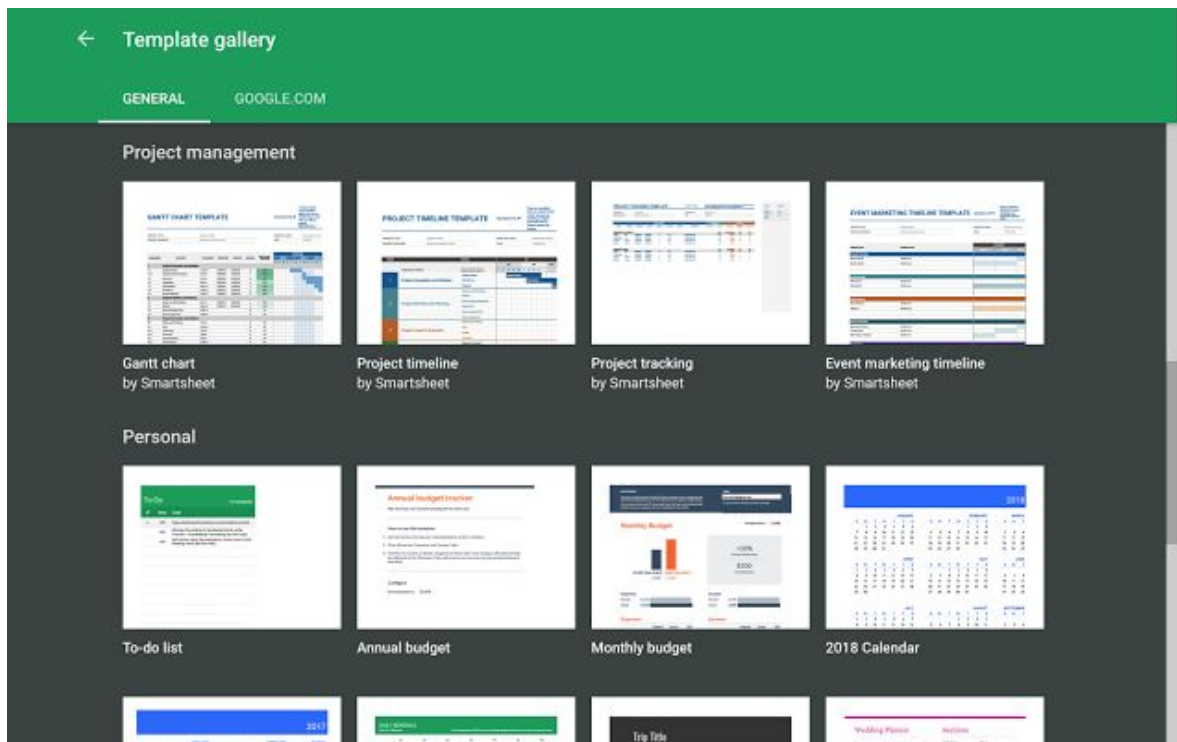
Template gallery

GENERAL GOOGLE.COM

Project management

GANTT CHART TEMPLATE

Gantt chart
by Smartsheet

PROJECT TIMELINE TEMPLATE

Project timeline
by Smartsheet

Project tracking
by Smartsheet

EVENT MARKETING TIMELINE TEMPLATE

Event marketing timeline
by Smartsheet

Personal

To Do

To-do list

Annual budget tracker

Annual budget

Monthly Budget

Monthly budget

2018

2018 Calendar

2017

Trip Title

Wedding Planner